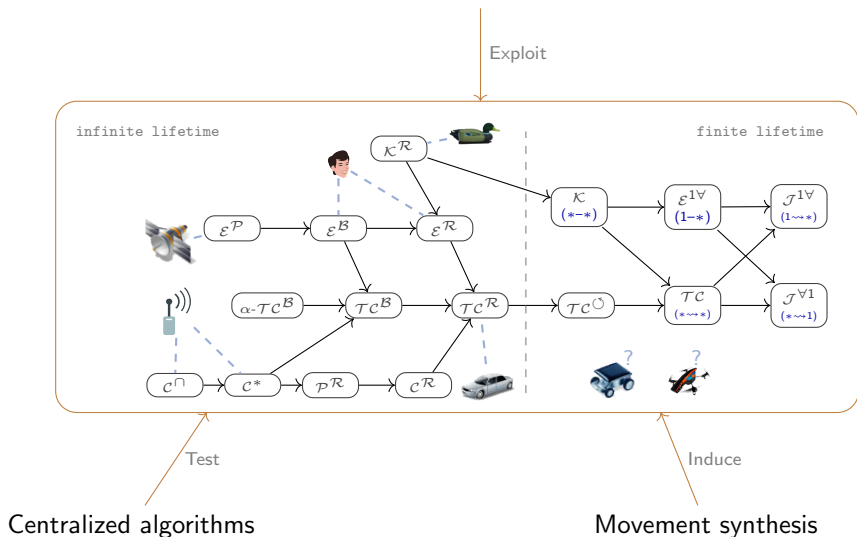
Exploit

infinite lifetime

finite lifetime

$\mathcal{K}^{\mathcal{R}}$

$\mathcal{E}^{\mathcal{P}}$

$\mathcal{E}^{\mathcal{B}}$

$\mathcal{E}^{\mathcal{R}}$

$\mathcal{K}$ $(*-*)$

$\mathcal{E}^{1\forall}$ $(1-*)$

$\mathcal{J}^{1\forall}$ $(1\rightsquigarrow *)$

$\alpha\text{-}\mathcal{TC}^{\mathcal{B}}$

$\mathcal{TC}^{\mathcal{B}}$

$\mathcal{TC}^{\mathcal{R}}$

$\mathcal{TC}^{\circlearrowright}$

$\mathcal{TC}$ $(*\rightsquigarrow *)$

$\mathcal{J}^{\forall 1}$ $(*\rightsquigarrow 1)$

$\mathcal{C}^{\cap}$

$\mathcal{C}^{*}$

$\mathcal{P}^{\mathcal{R}}$

$\mathcal{C}^{\mathcal{R}}$

?

?

Test

Induce

Centralized algorithms

Movement synthesis